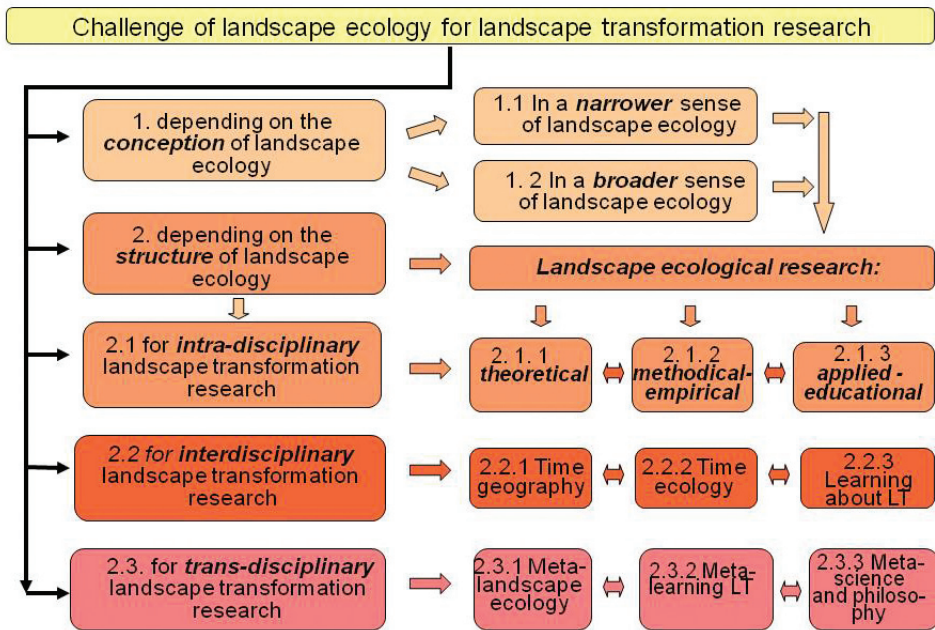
Challenge of landscape ecology for landscape transformation research

1. depending on the ***conception*** of landscape ecology

1.1 In a ***narrower*** sense of landscape ecology

1. 2 In a ***broader*** sense of landscape ecology

2. depending on the ***structure*** of landscape ecology

***Landscape ecological research:***

2.1 for ***intra-disciplinary*** landscape transformation research

2. 1. 1 ***theoretical***

2. 1. 2 ***methodical-empirical***

2. 1. 3 ***applied - educational***

2.2 for ***interdisciplinary*** landscape transformation research

2.2.1 Time geography

2.2.2 Time ecology

2.2.3 Learning about LT

2.3. for ***trans-disciplinary*** landscape transformation research

2.3.1 Meta-landscape ecology

2.3.2 Meta-learning LT

2.3.3 Meta-science and philosophy